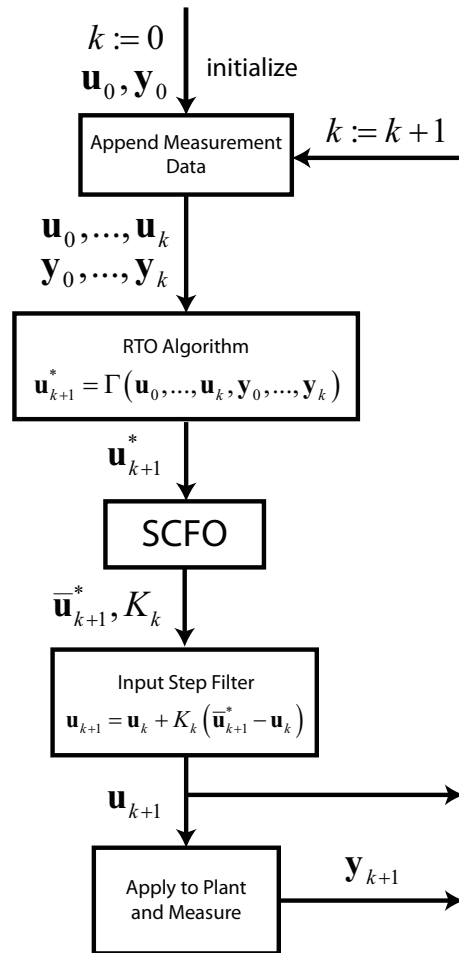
$k := 0$
$\mathbf{u}_0, \mathbf{y}_0$
initialize

Append Measurement Data

$k := k+1$

$\mathbf{u}_0, ..., \mathbf{u}_k$
$\mathbf{y}_0, ..., \mathbf{y}_k$

RTO Algorithm
$\mathbf{u}^*_{k+1} = \Gamma\left(\mathbf{u}_0, ..., \mathbf{u}_k, \mathbf{y}_0, ..., \mathbf{y}_k\right)$

$\mathbf{u}^*_{k+1}$

SCFO

$\bar{\mathbf{u}}^*_{k+1}, K_k$

Input Step Filter
$\mathbf{u}_{k+1} = \mathbf{u}_k + K_k\left(\bar{\mathbf{u}}^*_{k+1} - \mathbf{u}_k\right)$

$\mathbf{u}_{k+1}$

Apply to Plant and Measure

$\mathbf{y}_{k+1}$